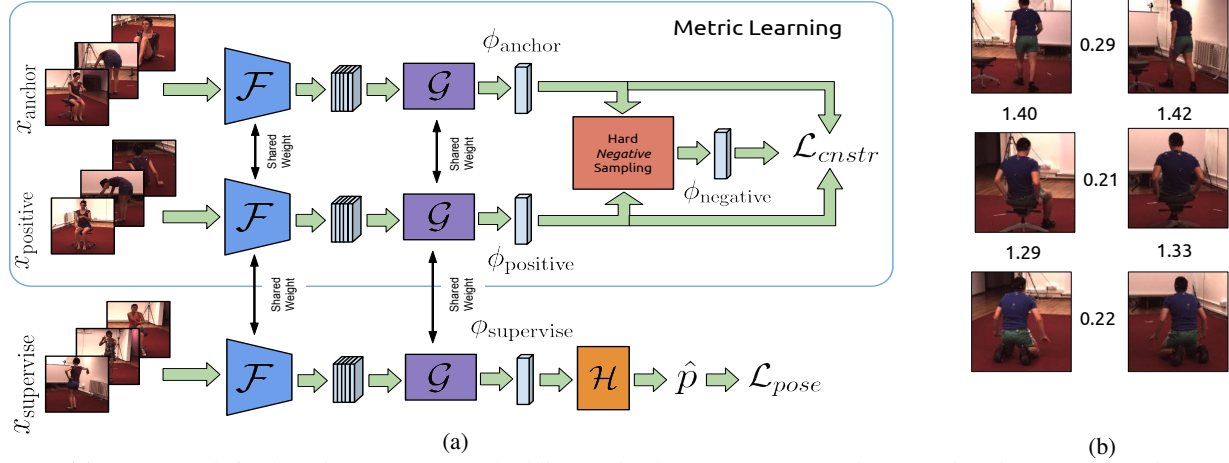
Metric Learning

$x_{\text{anchor}}$

$\mathcal{F}$

$\mathcal{G}$

$\phi_{\text{anchor}}$

Shared Weight

Shared Weight

Hard *Negative* Sampling

$\mathcal{L}_{cnstr}$

$\phi_{\text{negative}}$

$x_{\text{positive}}$

$\mathcal{F}$

$\mathcal{G}$

$\phi_{\text{positive}}$

Shared Weight

Shared Weight

$\phi_{\text{supervise}}$

$x_{\text{supervise}}$

$\mathcal{F}$

$\mathcal{G}$

$\mathcal{H}$

$\hat{p}$

$\mathcal{L}_{pose}$

(a)

0.29

1.40

1.42

0.21

1.29

1.33

0.22

(b)